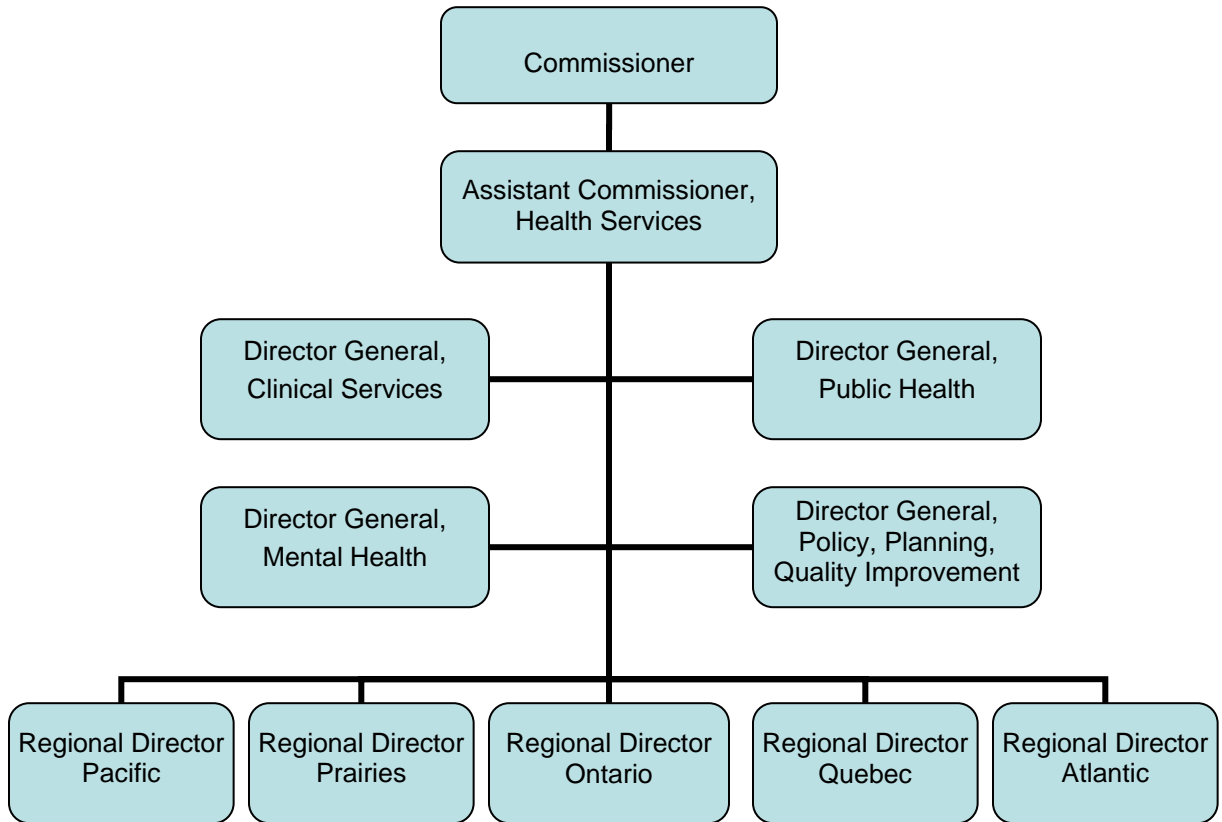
Commissioner

Assistant Commissioner, Health Services

Director General, Clinical Services

Director General, Public Health

Director General, Mental Health

Director General, Policy, Planning, Quality Improvement

Regional Director Pacific

Regional Director Prairies

Regional Director Ontario

Regional Director Quebec

Regional Director Atlantic